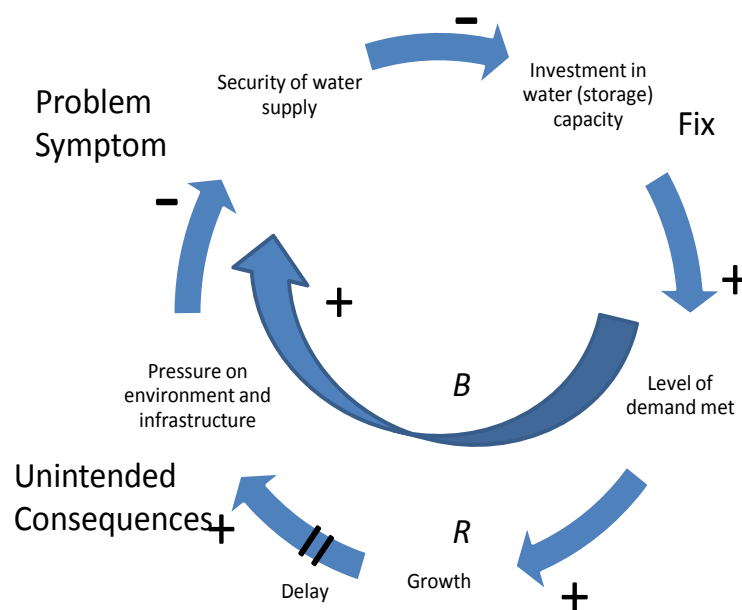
Problem Symptom

Security of water supply

–

Investment in water (storage) capacity

Fix

+

–

+

Pressure on environment and infrastructure

B

Level of demand met

Unintended Consequences

+

R

Delay

Growth

+